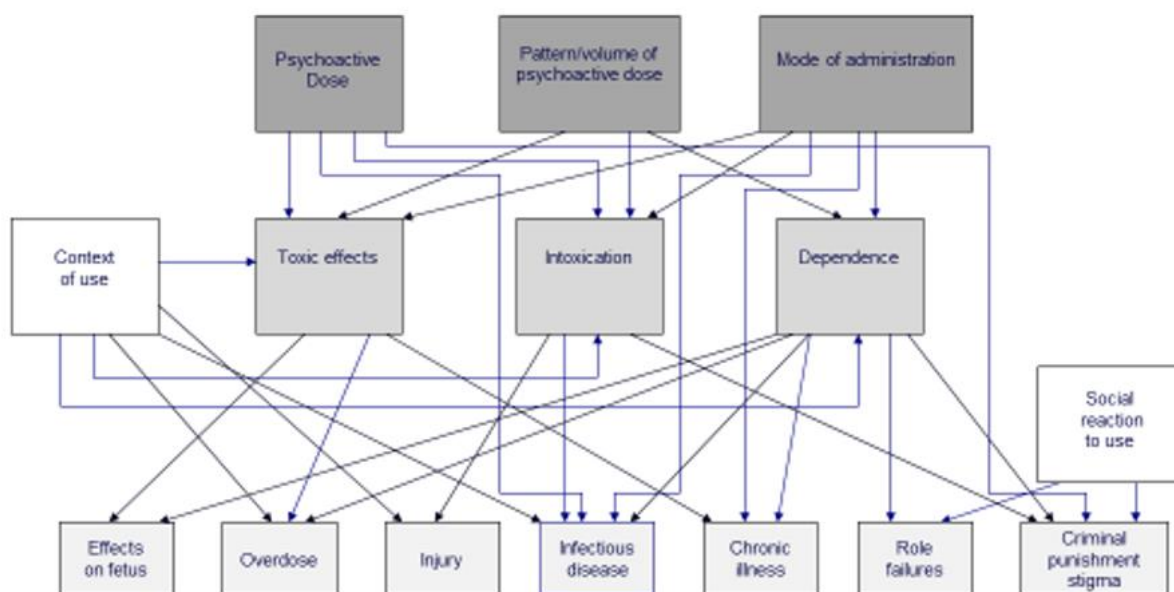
Psychoactive Dose

Pattern/volume of psychoactive dose

Mode of administration

Context of use

Toxic effects

Intoxication

Dependence

Social reaction to use

Effects on fetus

Overdose

Injury

Infectious disease

Chronic illness

Role failures

Criminal punishment stigma